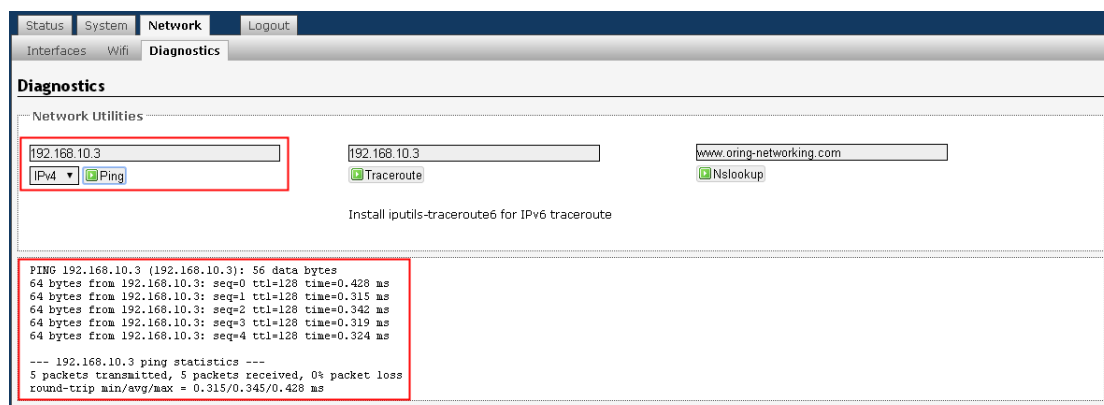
Status System Network Logout

Interfaces Wifi Diagnostics

Diagnostics

Network Utilities

192.168.10.3
IPv4 ▾ Ping

192.168.10.3
Traceroute

www.oring-networking.com
Nslookup

Install iputils-traceroute6 for IPv6 traceroute

PING 192.168.10.3 (192.168.10.3): 56 data bytes
64 bytes from 192.168.10.3: seq=0 ttl=128 time=0.428 ms
64 bytes from 192.168.10.3: seq=1 ttl=128 time=0.315 ms
64 bytes from 192.168.10.3: seq=2 ttl=128 time=0.342 ms
64 bytes from 192.168.10.3: seq=3 ttl=128 time=0.319 ms
64 bytes from 192.168.10.3: seq=4 ttl=128 time=0.324 ms

--- 192.168.10.3 ping statistics ---
5 packets transmitted, 5 packets received, 0% packet loss
round-trip min/avg/max = 0.315/0.345/0.428 ms